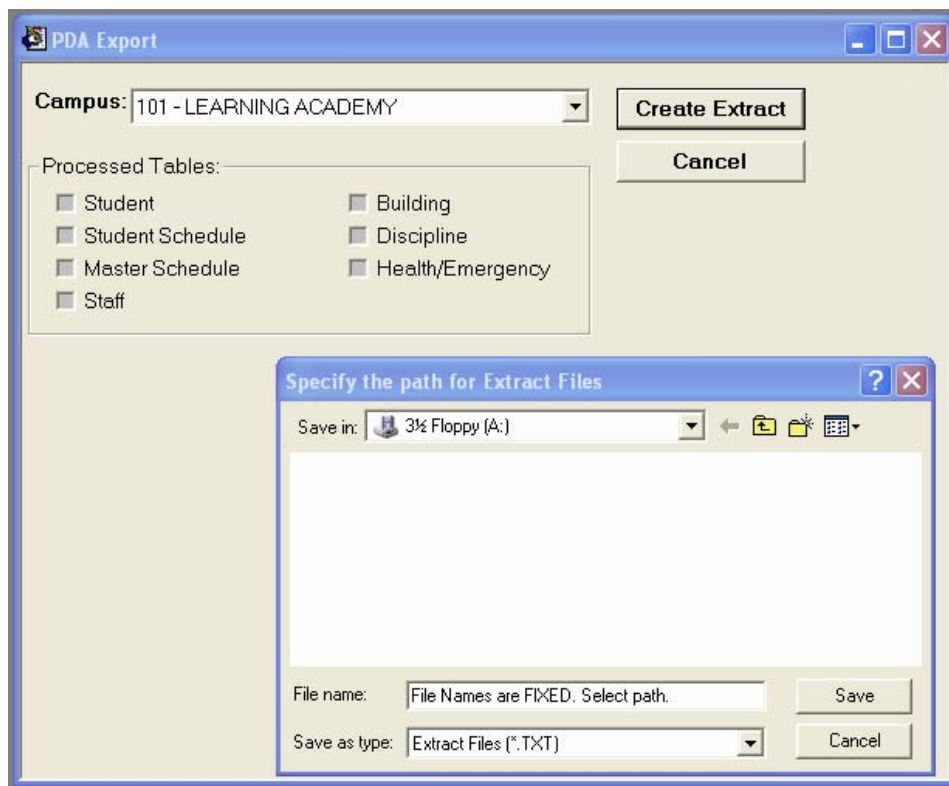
PDA Export

Campus: 101 - LEARNING ACADEMY

Create Extract

Cancel

Processed Tables:

Student

Student Schedule

Master Schedule

Staff

Building

Discipline

Health/Emergency

Specify the path for Extract Files

Save in: 3½ Floppy (A:)

File name: File Names are FIXED. Select path.

Save

Save as type: Extract Files (*.TXT)

Cancel